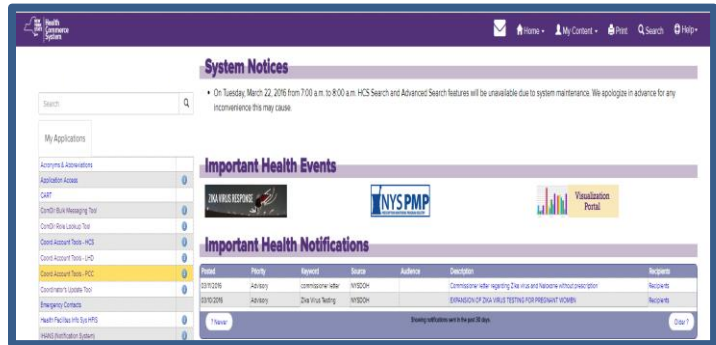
Health Commerce System

Home ▾ My Content ▾ Print Search Help ▾

Search

My Applications

Acronyms & Abbreviations
Application Access
CART
ComDir Bulk Messaging Tool
ComDir Role Lookup Tool
Coord Account Tools - HCS
Coord Account Tools - LHD
Coord Account Tools - PCC
Coordinator's Update Tool
Emergency Contacts
Health Facilities Info Sys HFIS
HIAMS Notification System

System Notices

• On Tuesday, March 22, 2016 from 7:00 a.m. to 8:00 a.m. HCS Search and Advanced Search features will be unavailable due to system maintenance. We apologize in advance for any inconvenience this may cause.

Important Health Events

ZIKA VIRUS RESPONSE

NYS PMP

Visualization Portal

Important Health Notifications

| Posted | Priority | Keyword | Source | Audience | Description | Recipients |
|---|---|---|---|---|---|---|
| 03/11/2016 | Advisory | commissioner letter | NYSDOH | | Commissioner letter regarding Zika virus and Naloxone without prescription | Recipients |
| 03/10/2016 | Advisory | Zika Virus Testing | NYSDOH | | EXPANSION OF ZIKA VIRUS TESTING FOR PREGNANT WOMEN | Recipients |

? Newer

Showing notifications sent in the past 30 days.

Older ?